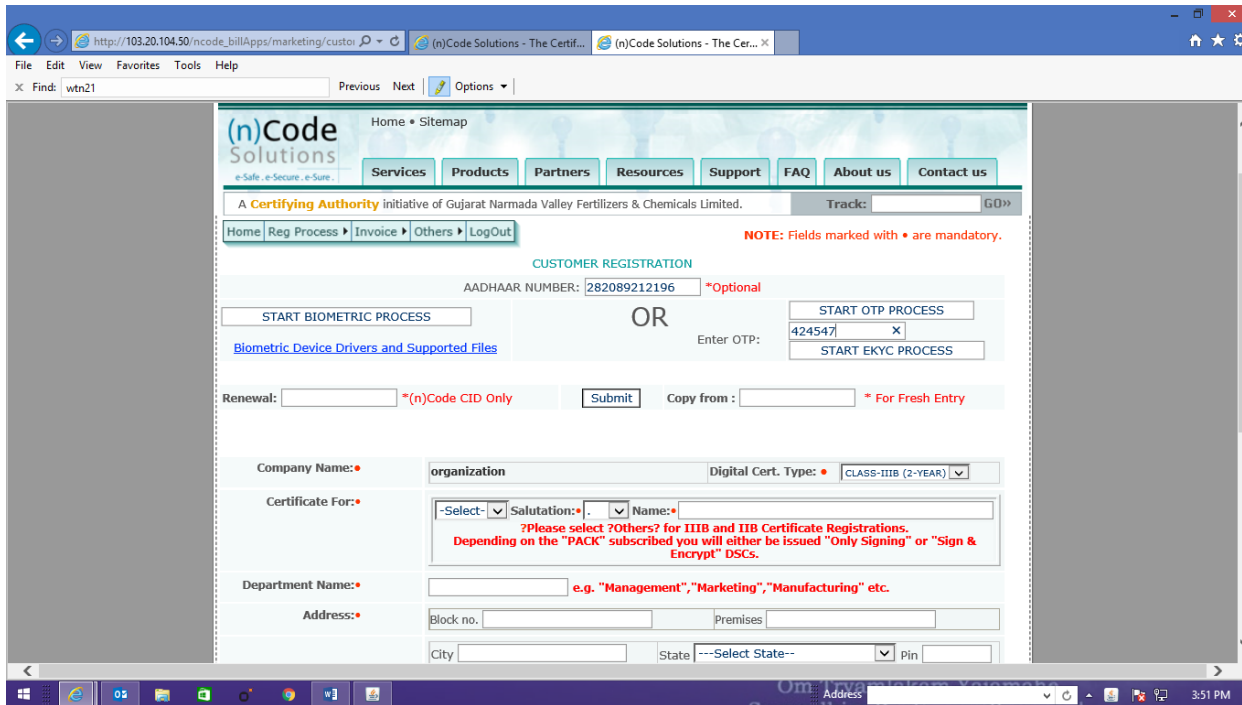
http://103.20.104.50/ncode_billApps/marketing/custo
(n)Code Solutions - The Certif...
(n)Code Solutions - The Cer... ×

File Edit View Favorites Tools Help
× Find: wtn21
Previous Next Options

(n)Code Solutions
e-Safe . e-Secure . e-Sure .
Home • Sitemap
Services Products Partners Resources Support FAQ About us Contact us

A Certifying Authority initiative of Gujarat Narmada Valley Fertilizers & Chemicals Limited.
Track: GO»

Home Reg Process Invoice Others LogOut
NOTE: Fields marked with • are mandatory.

CUSTOMER REGISTRATION

AADHAAR NUMBER: 282089212196 *Optional

START BIOMETRIC PROCESS
Biometric Device Drivers and Supported Files
OR
START OTP PROCESS
Enter OTP: 424547 ×
START EKYC PROCESS

Renewal: *(n)Code CID Only Submit Copy from : * For Fresh Entry

Company Name:• organization Digital Cert. Type: • CLASS-IIIB (2-YEAR)

Certificate For:• -Select- Salutation:• . Name:•
?Please select ?Others? for IIIB and IIB Certificate Registrations.
Depending on the "PACK" subscribed you will either be issued "Only Signing" or "Sign & Encrypt" DSCs.

Department Name:• e.g. "Management","Marketing","Manufacturing" etc.

Address:• Block no. Premises

City State ---Select State-- Pin

Address
3:51 PM